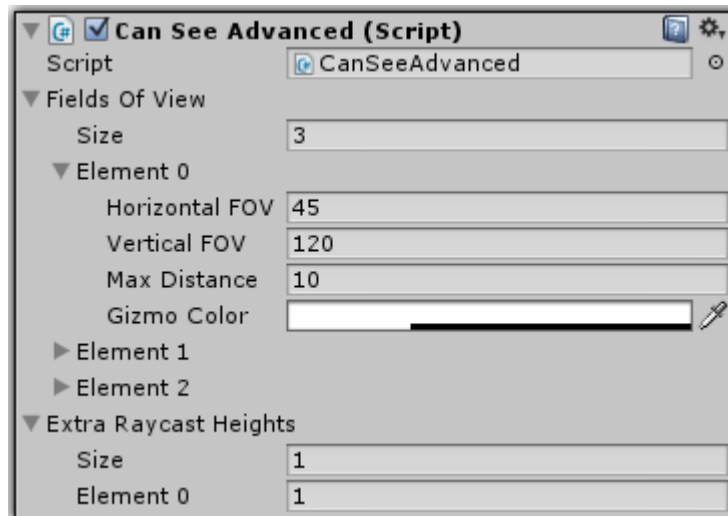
Can See Advanced (Script)

Script CanSeeAdvanced

Fields Of View

Size 3

Element 0

Horizontal FOV 45

Vertical FOV 120

Max Distance 10

Gizmo Color

Element 1

Element 2

Extra Raycast Heights

Size 1

Element 0 1